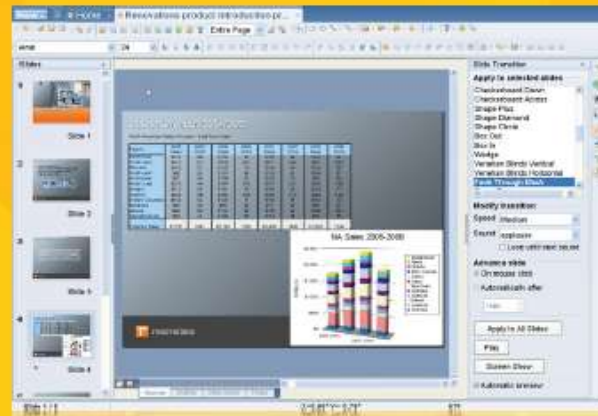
Home
Renovations product introduction pr...
Entire Page
Slides
Slide 1
Slide 2
Slide 3
Slide 4
NA Sales 2005-2008
Slide Transition
Apply to selected slides
Checkerboard Down
Checkerboard Across
Shape Plus
Shape Diamond
Shape Circle
Box Out
Box In
Wedge
Venetian Blinds Vertical
Venetian Blinds Horizontal
Fade Through Black
Modify transition
Speed
Medium
Sound
explosion
Loop until next sound
Advance slide
On mouse click
Automatically after
Apply to All Slides
Play
Screen Show
Automatic preview
Slide 1 / 1